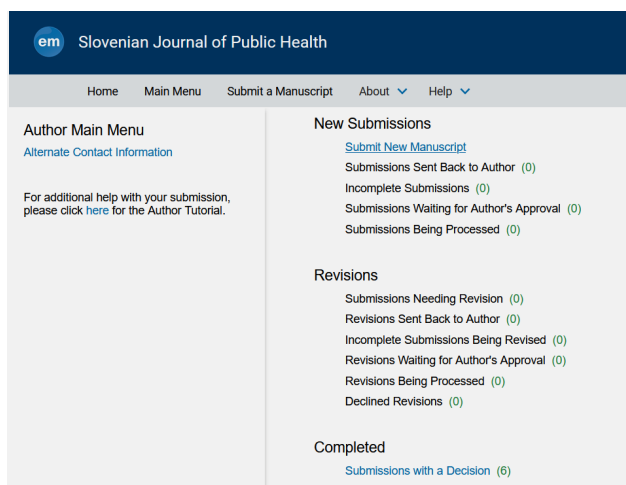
em Slovenian Journal of Public Health

Home Main Menu Submit a Manuscript About Help

Author Main Menu
Alternate Contact Information

For additional help with your submission, please click here for the Author Tutorial.

New Submissions
Submit New Manuscript
Submissions Sent Back to Author (0)
Incomplete Submissions (0)
Submissions Waiting for Author's Approval (0)
Submissions Being Processed (0)

Revisions
Submissions Needing Revision (0)
Revisions Sent Back to Author (0)
Incomplete Submissions Being Revised (0)
Revisions Waiting for Author's Approval (0)
Revisions Being Processed (0)
Declined Revisions (0)

Completed
Submissions with a Decision (6)